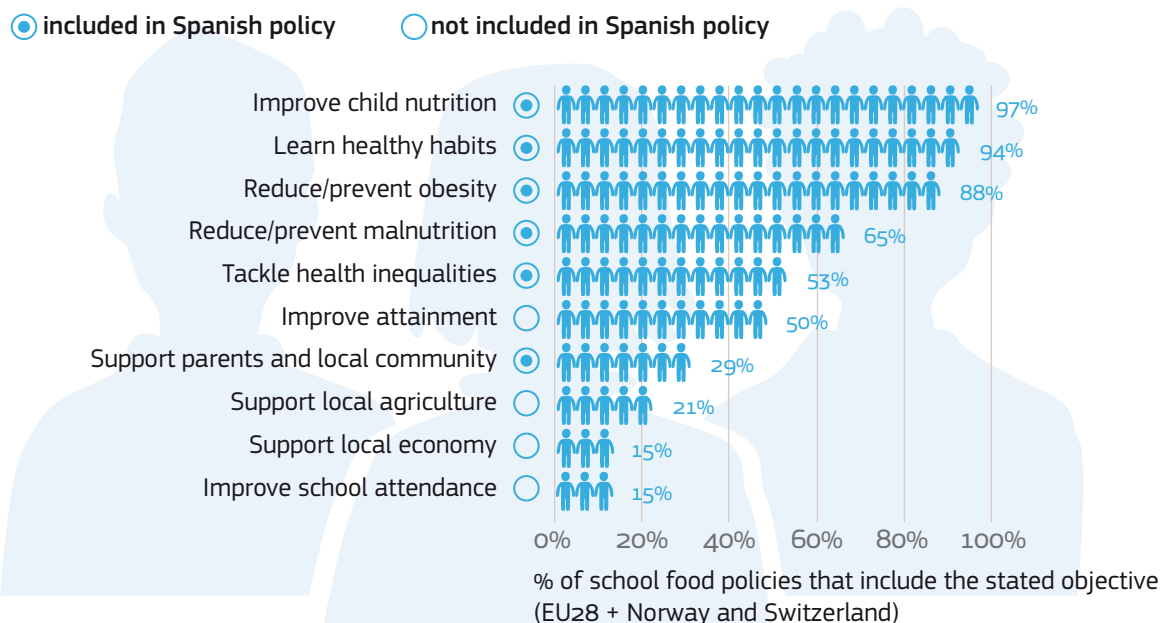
included in Spanish policy
not included in Spanish policy

Improve child nutrition 97%
Learn healthy habits 94%
Reduce/prevent obesity 88%
Reduce/prevent malnutrition 65%
Tackle health inequalities 53%
Improve attainment 50%
Support parents and local community 29%
Support local agriculture 21%
Support local economy 15%
Improve school attendance 15%

0% 20% 40% 60% 80% 100%

% of school food policies that include the stated objective (EU28 + Norway and Switzerland)